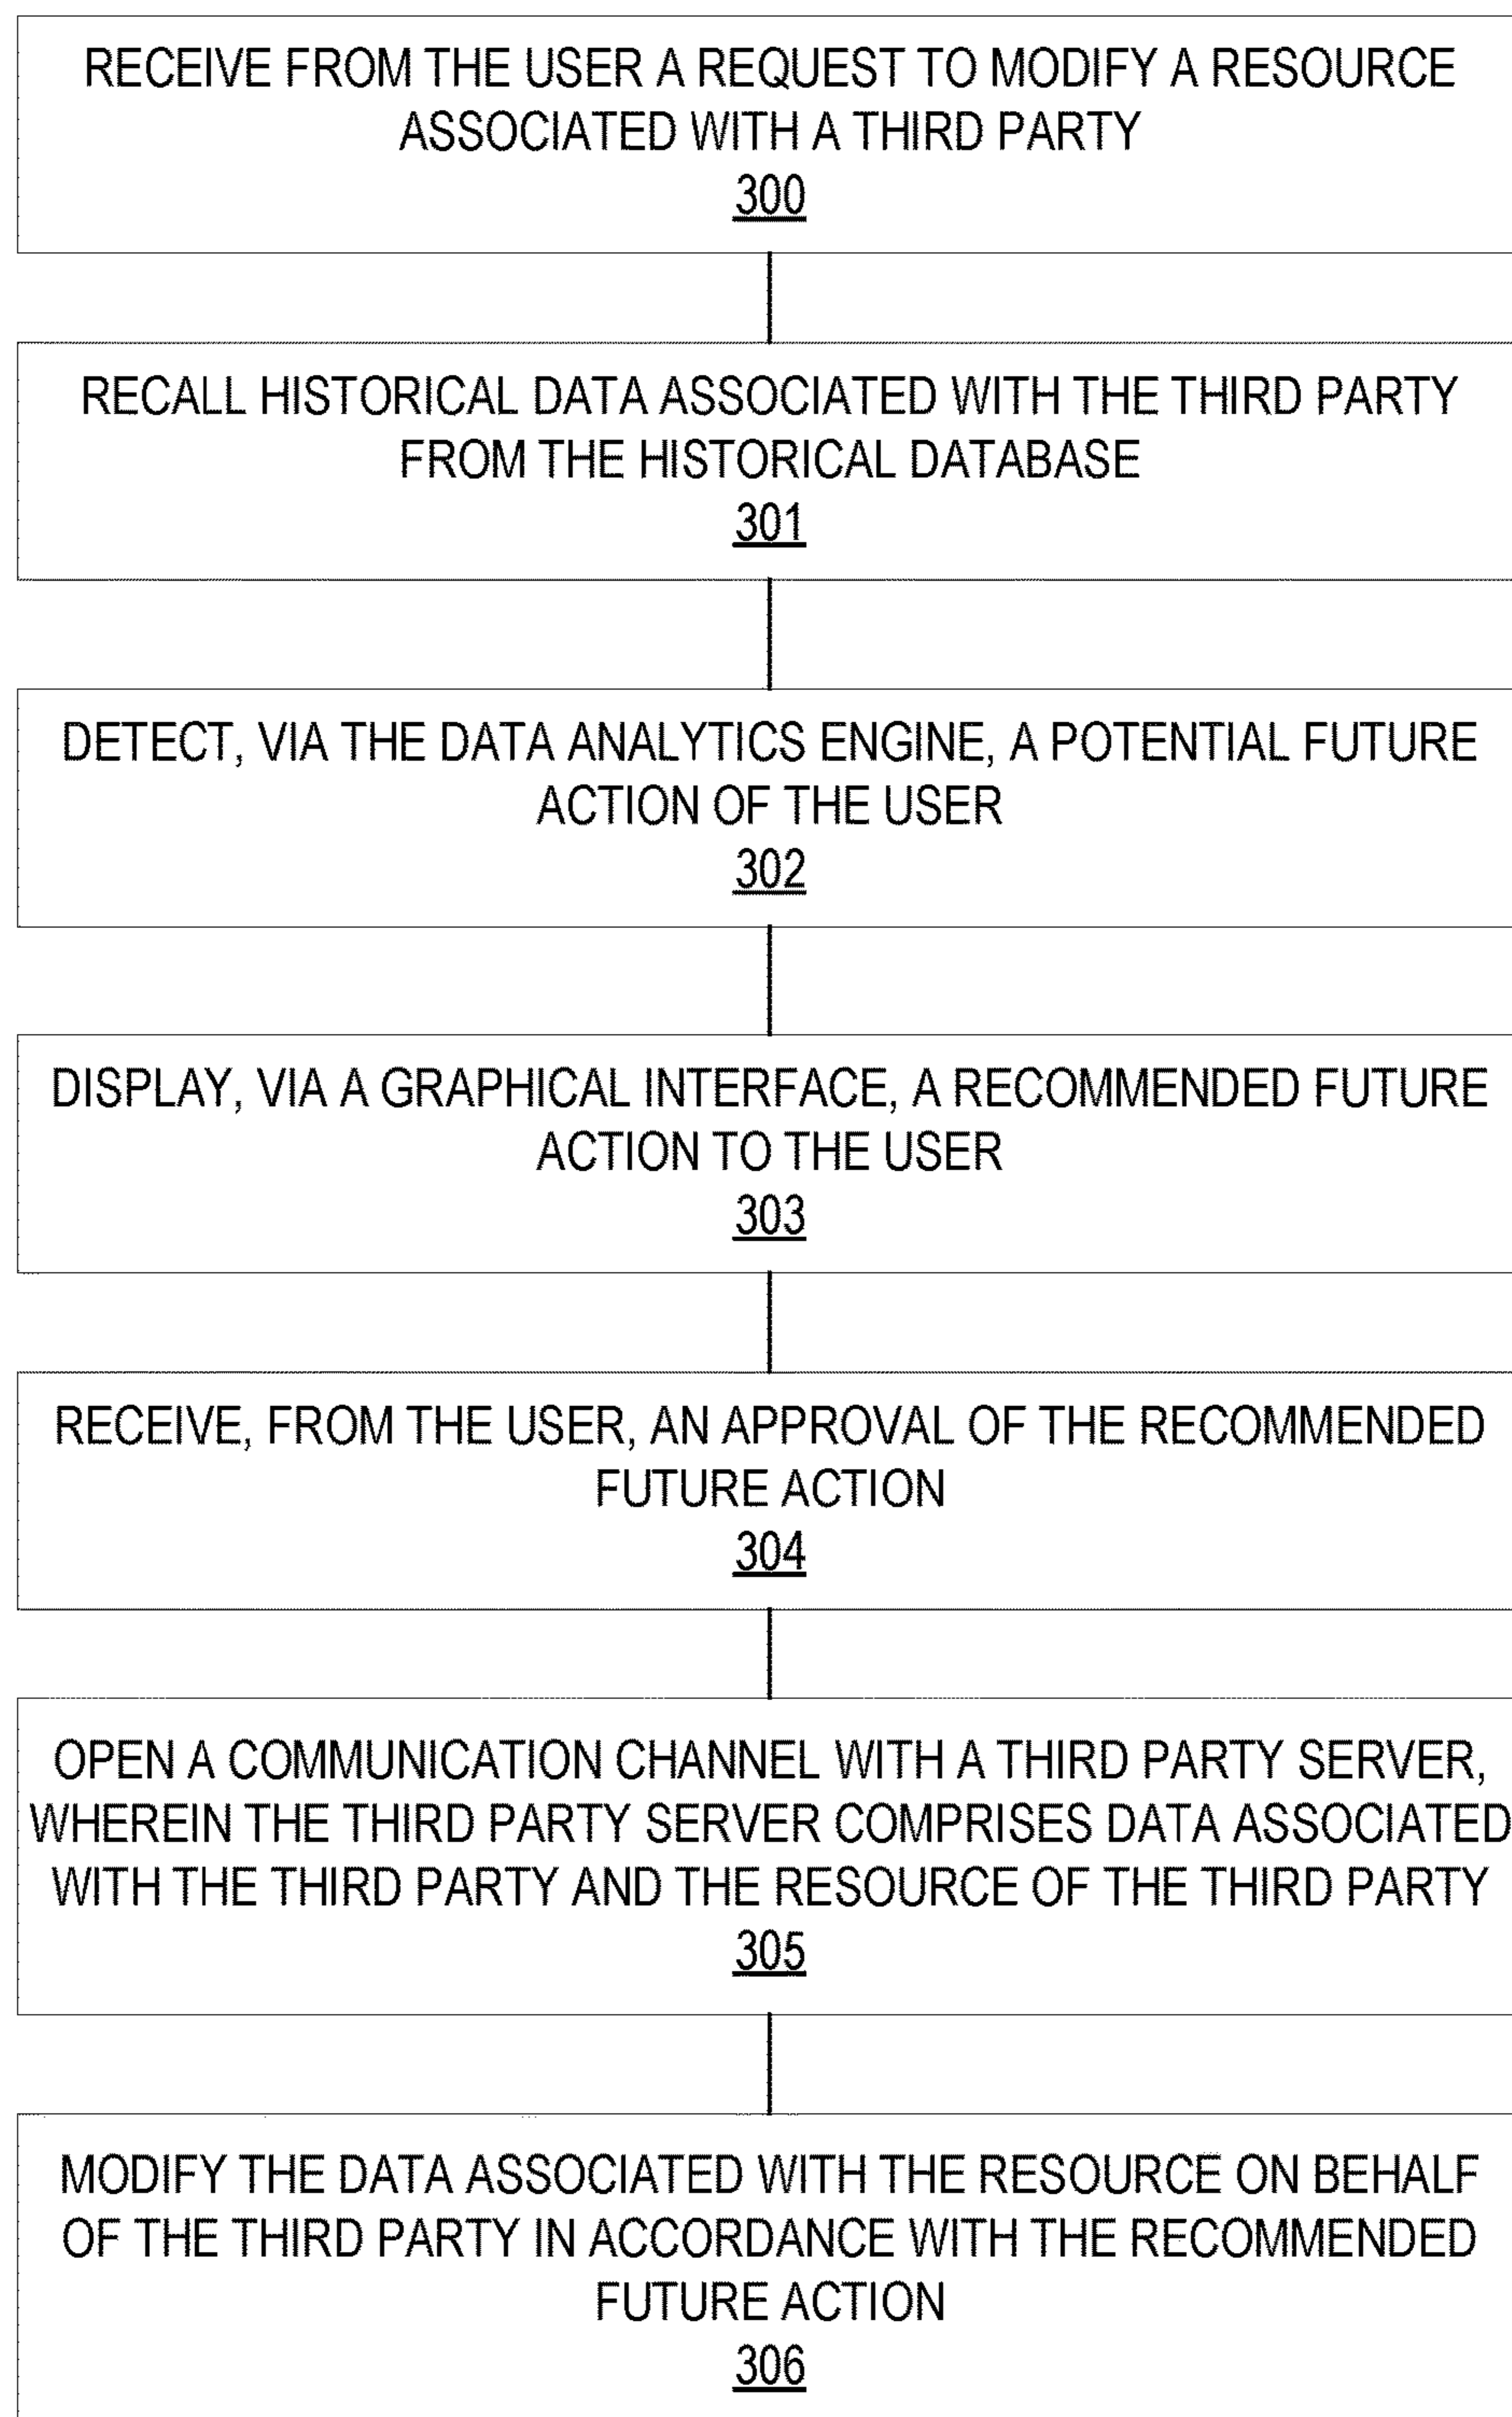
RECEIVE FROM THE USER A REQUEST TO MODIFY A RESOURCE ASSOCIATED WITH A THIRD PARTY
300

RECALL HISTORICAL DATA ASSOCIATED WITH THE THIRD PARTY FROM THE HISTORICAL DATABASE
301

DETECT, VIA THE DATA ANALYTICS ENGINE, A POTENTIAL FUTURE ACTION OF THE USER
302

DISPLAY, VIA A GRAPHICAL INTERFACE, A RECOMMENDED FUTURE ACTION TO THE USER
303

RECEIVE, FROM THE USER, AN APPROVAL OF THE RECOMMENDED FUTURE ACTION
304

OPEN A COMMUNICATION CHANNEL WITH A THIRD PARTY SERVER, WHEREIN THE THIRD PARTY SERVER COMPRISES DATA ASSOCIATED WITH THE THIRD PARTY AND THE RESOURCE OF THE THIRD PARTY
305

MODIFY THE DATA ASSOCIATED WITH THE RESOURCE ON BEHALF OF THE THIRD PARTY IN ACCORDANCE WITH THE RECOMMENDED FUTURE ACTION
306